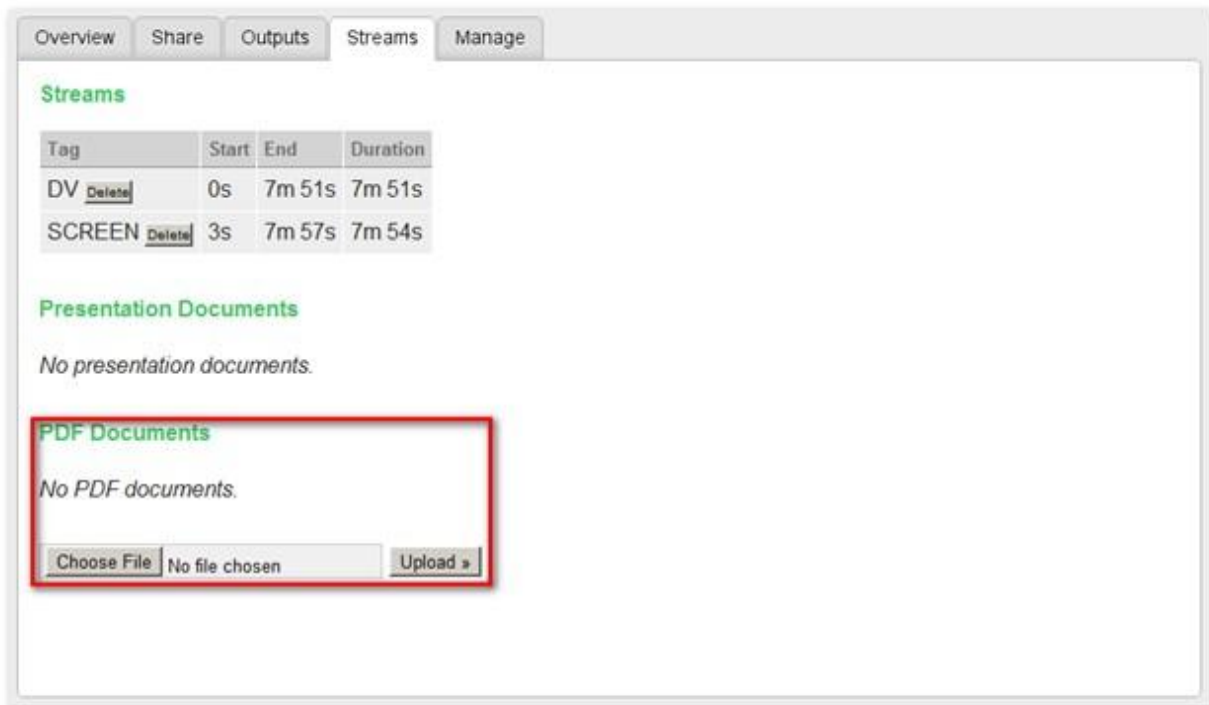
Overview Share Outputs Streams Manage

Streams

| Tag | Start | End | Duration |
|---|---|---|---|
| DV Delete | 0s | 7m 51s | 7m 51s |
| SCREEN Delete | 3s | 7m 57s | 7m 54s |

Presentation Documents

No presentation documents.

PDF Documents

No PDF documents.

Choose File No file chosen Upload »